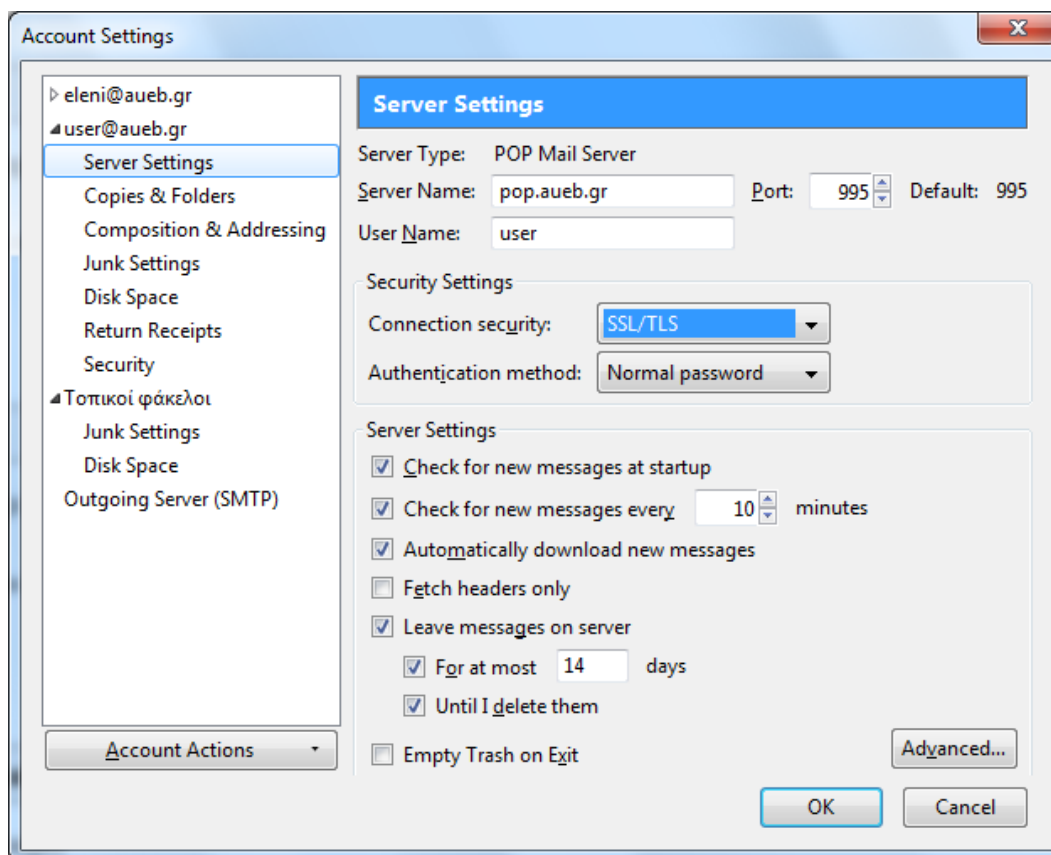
Account Settings

eleni@aueb.gr
user@aueb.gr
Server Settings
Copies & Folders
Composition & Addressing
Junk Settings
Disk Space
Return Receipts
Security
Τοπικοί φάκελοι
Junk Settings
Disk Space
Outgoing Server (SMTP)

Account Actions

Server Settings

Server Type: POP Mail Server
Server Name: pop.aueb.gr Port: 995 Default: 995
User Name: user

Security Settings
Connection security: SSL/TLS
Authentication method: Normal password

Server Settings
Check for new messages at startup
Check for new messages every 10 minutes
Automatically download new messages
Fetch headers only
Leave messages on server
For at most 14 days
Until I delete them
Empty Trash on Exit

Advanced...

OK Cancel